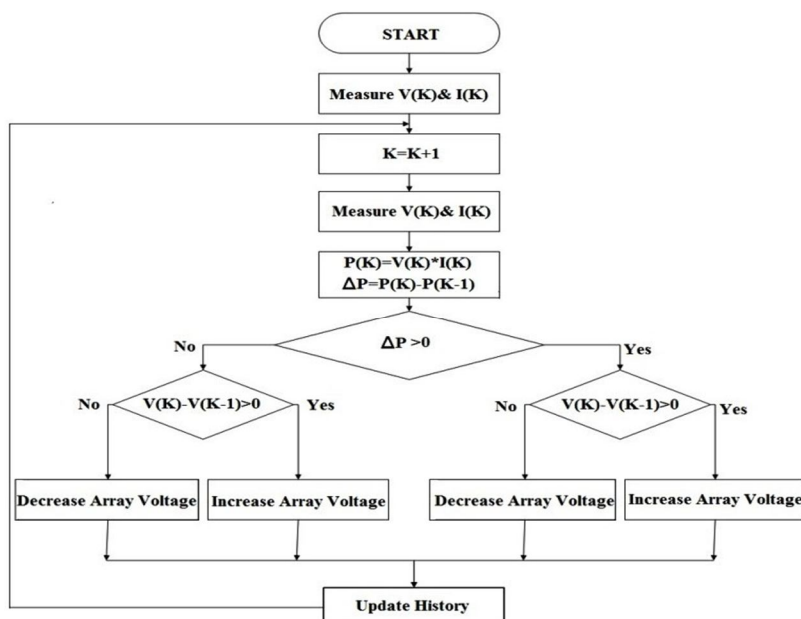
START

Measure V(K)& I(K)

K=K+1

Measure V(K)& I(K)

P(K)=V(K)*I(K)
ΔP=P(K)-P(K-1)

No

ΔP >0

Yes

No

V(K)-V(K-1)>0

Yes

No

V(K)-V(K-1)>0

Yes

Decrease Array Voltage

Increase Array Voltage

Decrease Array Voltage

Increase Array Voltage

Update History